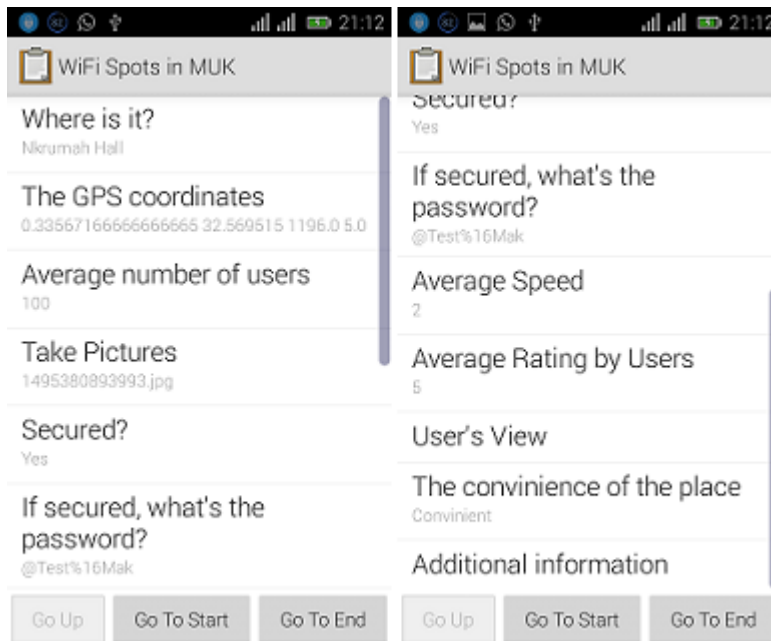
21:12

WiFi Spots in MUK

Where is it?
Nkrumah Hall

The GPS coordinates
0.33567166666666665 32.569515 1196.0 5.0

Average number of users
100

Take Pictures
1495380893993.jpg

Secured?
Yes

If secured, what's the password?
@Test%16Mak

Go Up | Go To Start | Go To End

21:12

WiFi Spots in MUK

Secured?
Yes

If secured, what's the password?
@Test%16Mak

Average Speed
2

Average Rating by Users
5

User's View

The convinience of the place
Convinient

Additional information

Go Up | Go To Start | Go To End